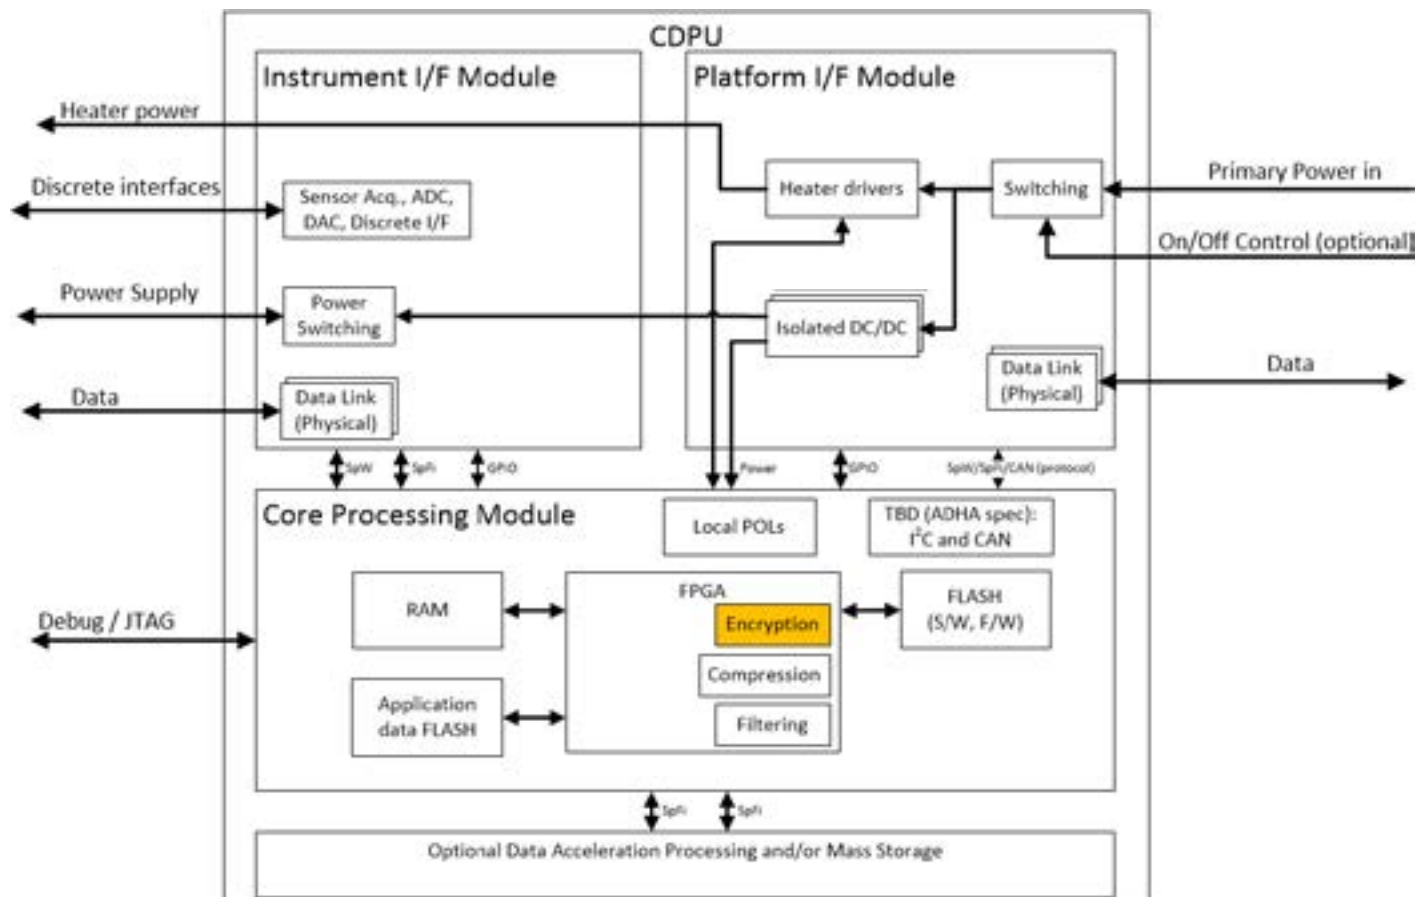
CDPU

Instrument I/F Module

Platform I/F Module

Heater power

Discrete interfaces

Sensor Acq., ADC, DAC, Discrete I/F

Heater drivers

Switching

Primary Power in

On/Off Control (optional)

Power Supply

Power Switching

Isolated DC/DC

Data Link (Physical)

Data

Data

Data Link (Physical)

SpW

SpFi

GPIO

Power

GPIO

SpW/SpFi/CAN (protocol)

Core Processing Module

Local POLs

TBD (ADHA spec): $I^2C$ and CAN

Debug / JTAG

RAM

FPGA

Encryption

FLASH (S/W, F/W)

Compression

Application data FLASH

Filtering

SpFi

SpFi

Optional Data Acceleration Processing and/or Mass Storage